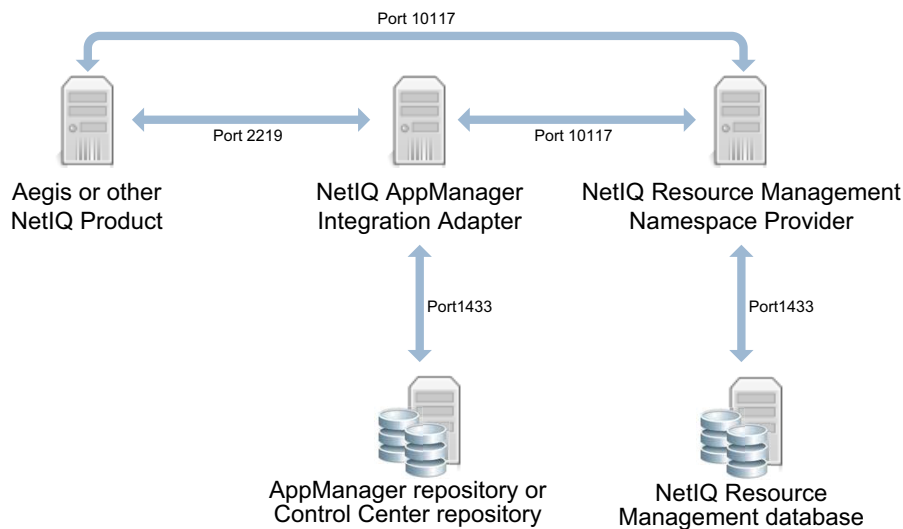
Port 10117

Port 2219

Port 10117

Aegis or other NetIQ Product

NetIQ AppManager Integration Adapter

NetIQ Resource Management Namespace Provider

Port1433

Port1433

AppManager repository or Control Center repository

NetIQ Resource Management database